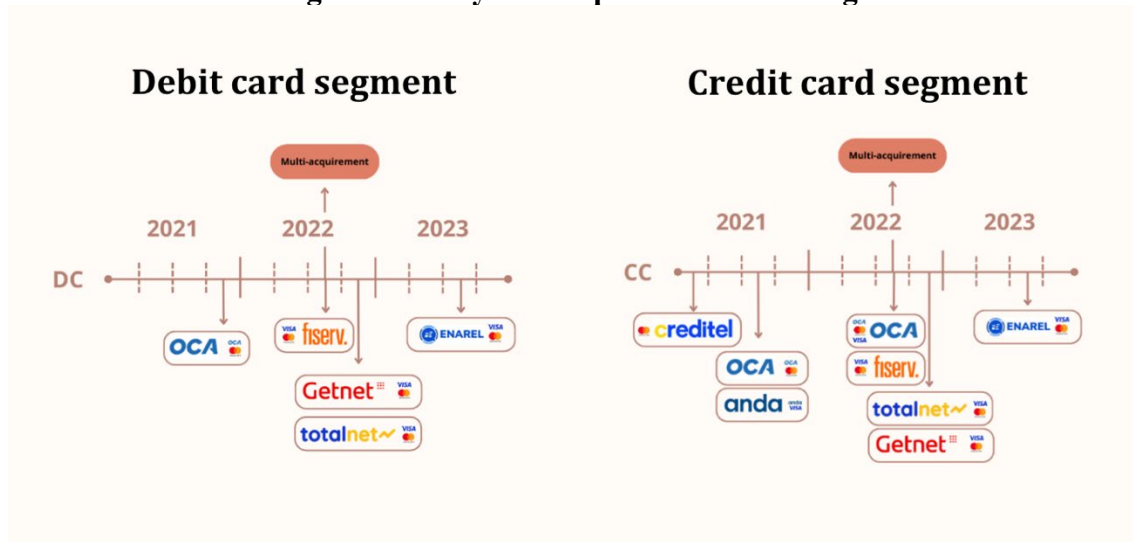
Debit card segment

Multi-acquirement

2021 2022 2023

DC

OCA OCA

VISA fiserv.

ENAREL VISA

Getnet VISA

totalnet VISA

Credit card segment

Multi-acquirement

2021 2022 2023

CC

creditel

OCA OCA

anda anda VISA

OCA VISA OCA

VISA fiserv.

ENAREL VISA

totalnet VISA

Getnet VISA